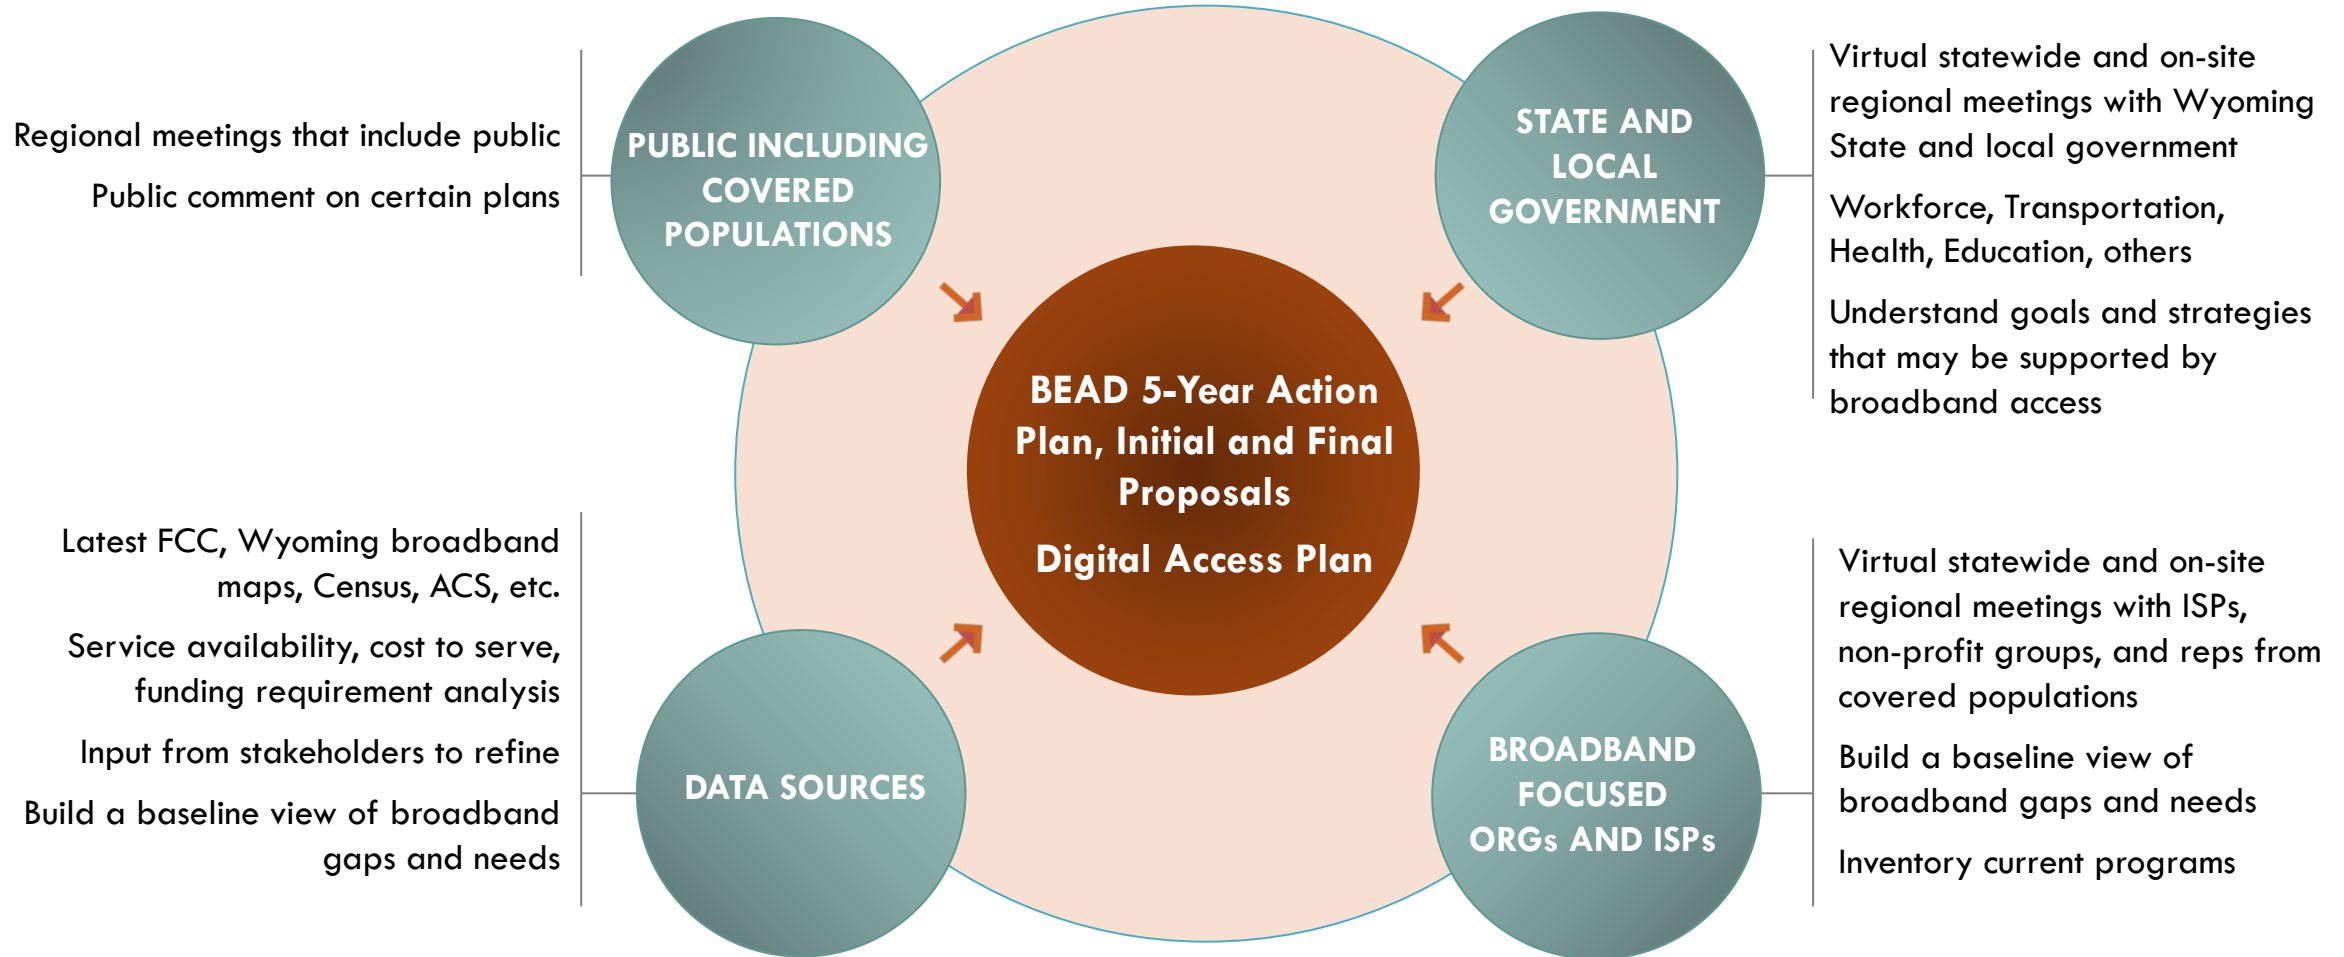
Regional meetings that include public

Public comment on certain plans

PUBLIC INCLUDING COVERED POPULATIONS

STATE AND LOCAL GOVERNMENT

Virtual statewide and on-site regional meetings with Wyoming State and local government

Workforce, Transportation, Health, Education, others

Understand goals and strategies that may be supported by broadband access

BEAD 5-Year Action Plan, Initial and Final Proposals

Digital Access Plan

Latest FCC, Wyoming broadband maps, Census, ACS, etc.

Service availability, cost to serve, funding requirement analysis

Input from stakeholders to refine

Build a baseline view of broadband gaps and needs

DATA SOURCES

BROADBAND FOCUSED ORGs AND ISPs

Virtual statewide and on-site regional meetings with ISPs, non-profit groups, and reps from covered populations

Build a baseline view of broadband gaps and needs

Inventory current programs